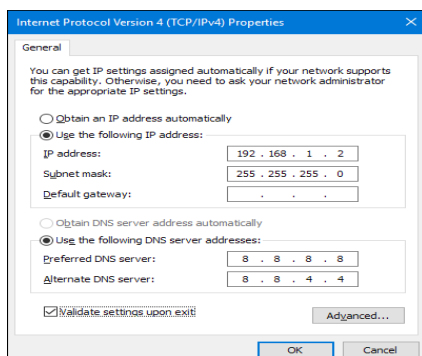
Internet Protocol Version 4 (TCP/IPv4) Properties

General

You can get IP settings assigned automatically if your network supports this capability. Otherwise, you need to ask your network administrator for the appropriate IP settings.

Obtain an IP address automatically

Use the following IP address:

IP address: 192 . 168 . 1 . 2

Subnet mask: 255 . 255 . 255 . 0

Default gateway: . . .

Obtain DNS server address automatically

Use the following DNS server addresses:

Preferred DNS server: 8 . 8 . 8 . 8

Alternate DNS server: 8 . 8 . 4 . 4

Validate settings upon exit

Advanced...

OK

Cancel